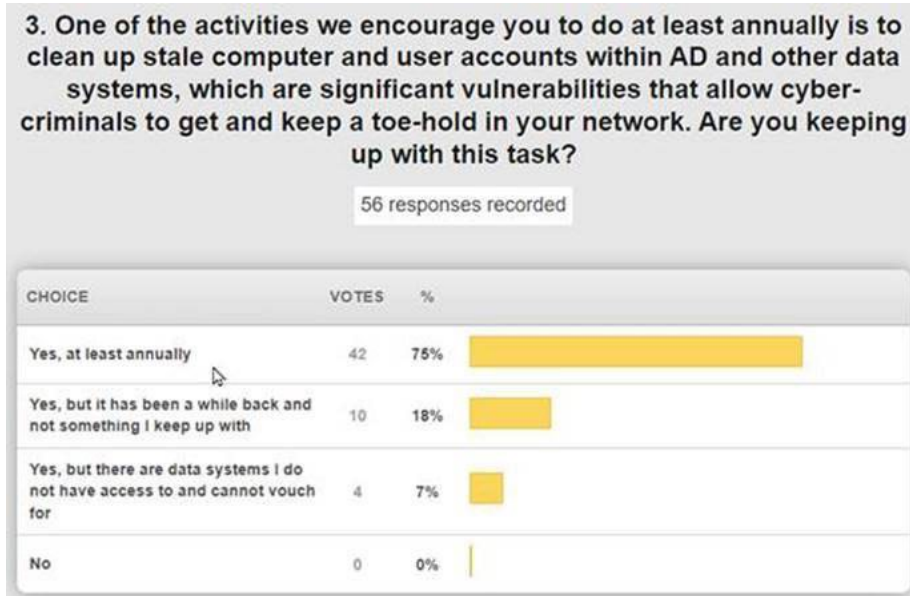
3. One of the activities we encourage you to do at least annually is to clean up stale computer and user accounts within AD and other data systems, which are significant vulnerabilities that allow cybercriminals to get and keep a toe-hold in your network. Are you keeping up with this task?

56 responses recorded

| CHOICE | VOTES | % |
|---|---|---|
| Yes, at least annually | 42 | 75% |
| Yes, but it has been a while back and not something I keep up with | 10 | 18% |
| Yes, but there are data systems I do not have access to and cannot vouch for | 4 | 7% |
| No | 0 | 0% |